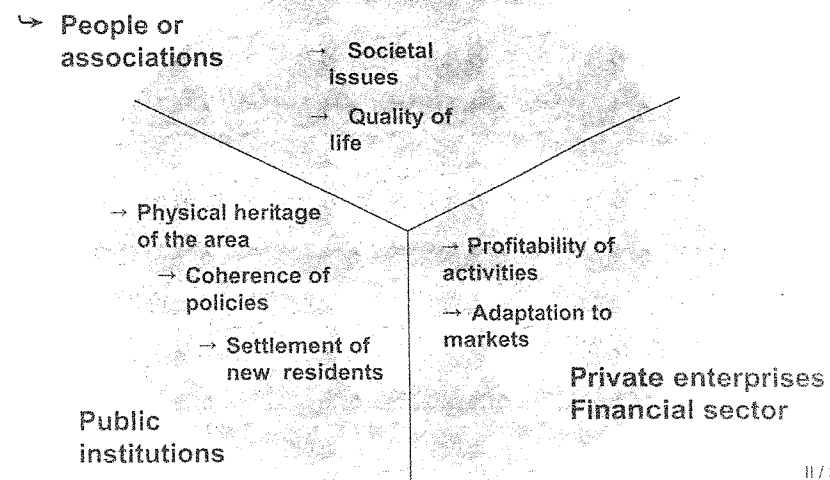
↪ People or associations

→ Societal issues

→ Quality of life

→ Physical heritage of the area

→ Coherence of policies

→ Settlement of new residents

Public institutions

→ Profitability of activities

→ Adaptation to markets

Private enterprises
Financial sector

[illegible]